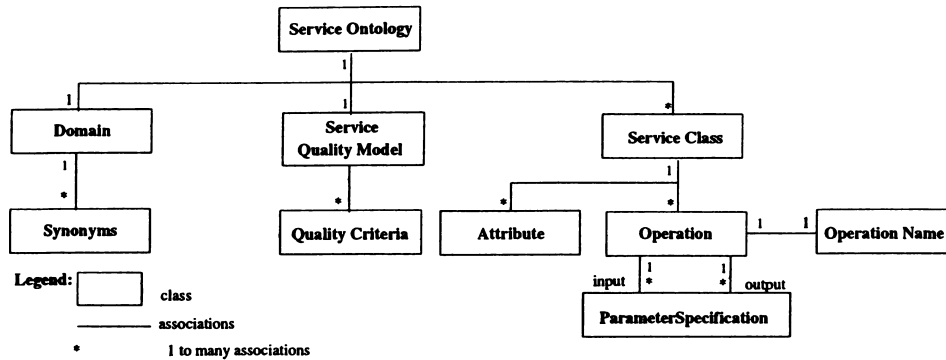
Service Ontology

1

1

1

*

Domain

Service Quality Model

Service Class

1

*

*

1

*

*

Synonyms

Quality Criteria

Attribute

Operation

1

1

Operation Name

input

1

*

1

*

output

ParameterSpecification

Legend:

class

associations

*

1 to many associations